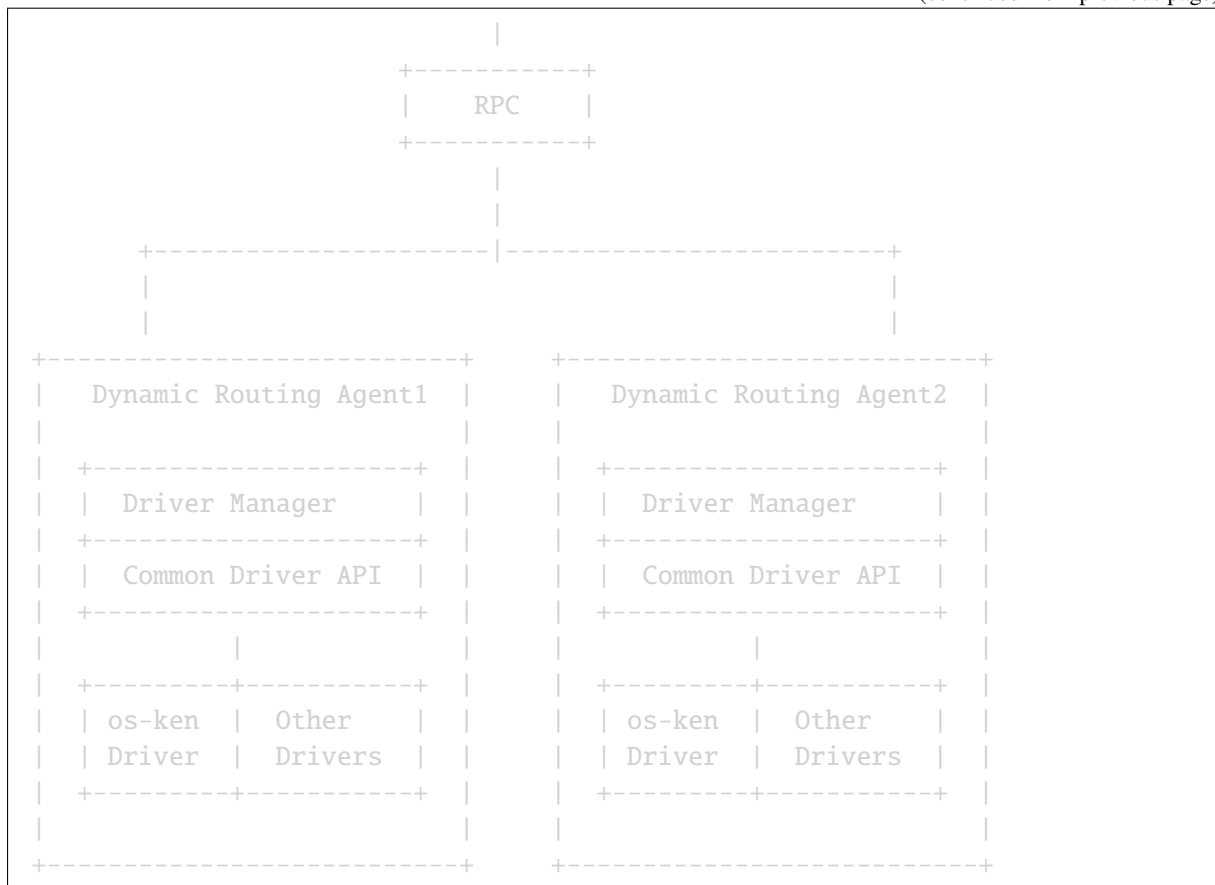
(continued from previous page)

RPC

Dynamic Routing Agent1

Driver Manager

Common Driver API

os-ken Driver

Other Drivers

Dynamic Routing Agent2

Driver Manager

Common Driver API

os-ken Driver

Other Drivers